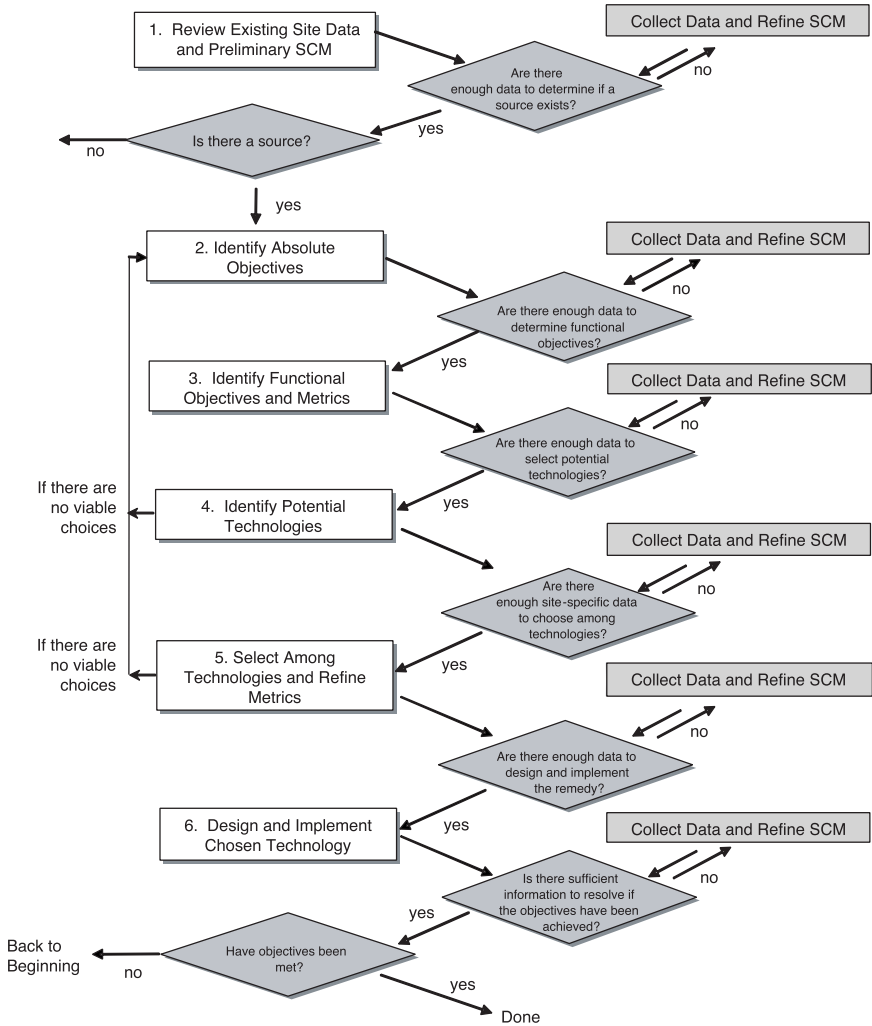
1. Review Existing Site Data and Preliminary SCM

Collect Data and Refine SCM

Are there enough data to determine if a source exists?

no

yes

no

Is there a source?

yes

2. Identify Absolute Objectives

Collect Data and Refine SCM

no

Are there enough data to determine functional objectives?

yes

3. Identify Functional Objectives and Metrics

Collect Data and Refine SCM

no

Are there enough data to select potential technologies?

If there are no viable choices

4. Identify Potential Technologies

yes

Collect Data and Refine SCM

no

Are there enough site-specific data to choose among technologies?

If there are no viable choices

5. Select Among Technologies and Refine Metrics

yes

Collect Data and Refine SCM

no

Are there enough data to design and implement the remedy?

6. Design and Implement Chosen Technology

yes

Collect Data and Refine SCM

no

Is there sufficient information to resolve if the objectives have been achieved?

yes

Back to Beginning

no

Have objectives been met?

yes

Done